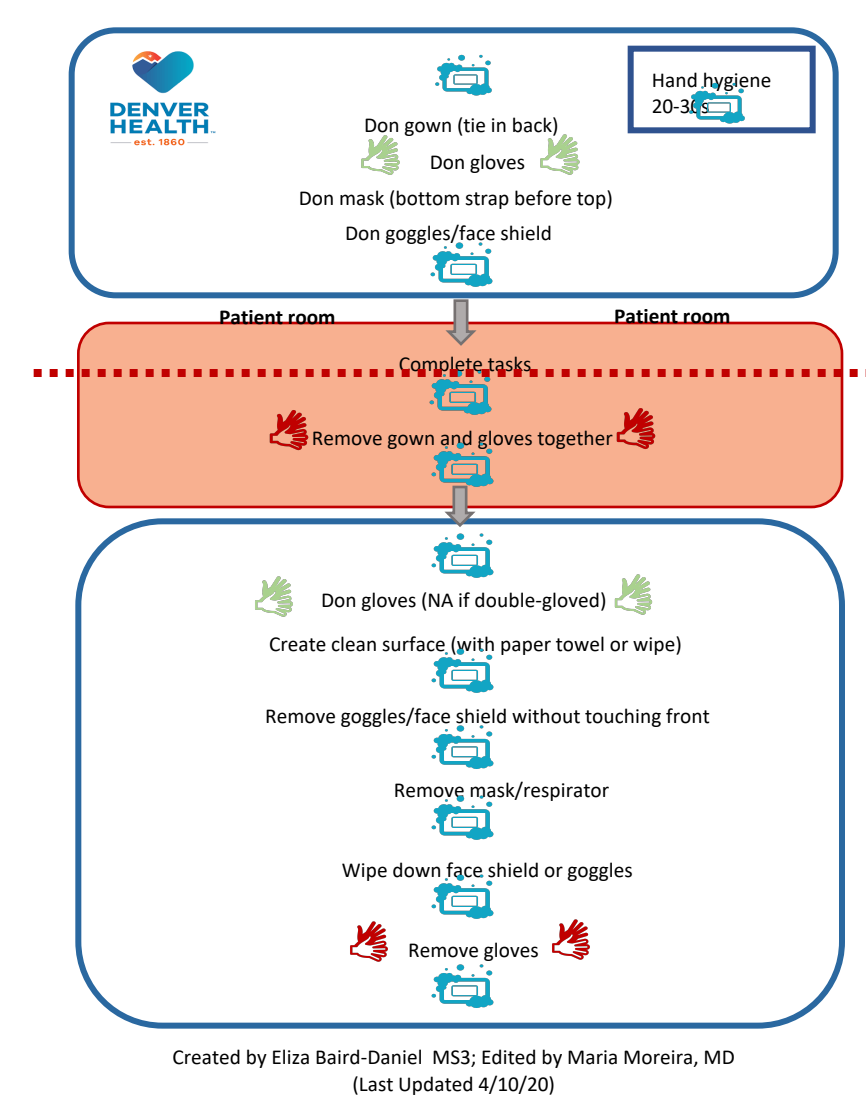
DENVER HEALTH
est. 1860

Hand hygiene 20-30s

Don gown (tie in back)
Don gloves
Don mask (bottom strap before top)
Don goggles/face shield

Patient room

Patient room

Complete tasks

Remove gown and gloves together

Don gloves (NA if double-gloved)

Create clean surface (with paper towel or wipe)

Remove goggles/face shield without touching front

Remove mask/respirator

Wipe down face shield or goggles

Remove gloves

Created by Eliza Baird-Daniel MS3; Edited by Maria Moreira, MD
(Last Updated 4/10/20)